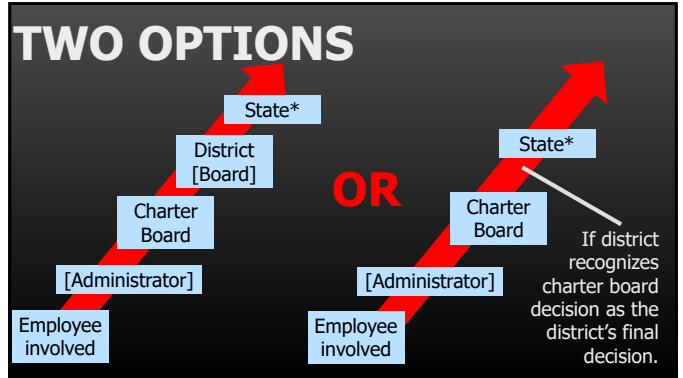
TWO OPTIONS

State*

District [Board]

Charter Board

[Administrator]

Employee involved

OR

State*

Charter Board

[Administrator]

Employee involved

If district recognizes charter board decision as the district's final decision.